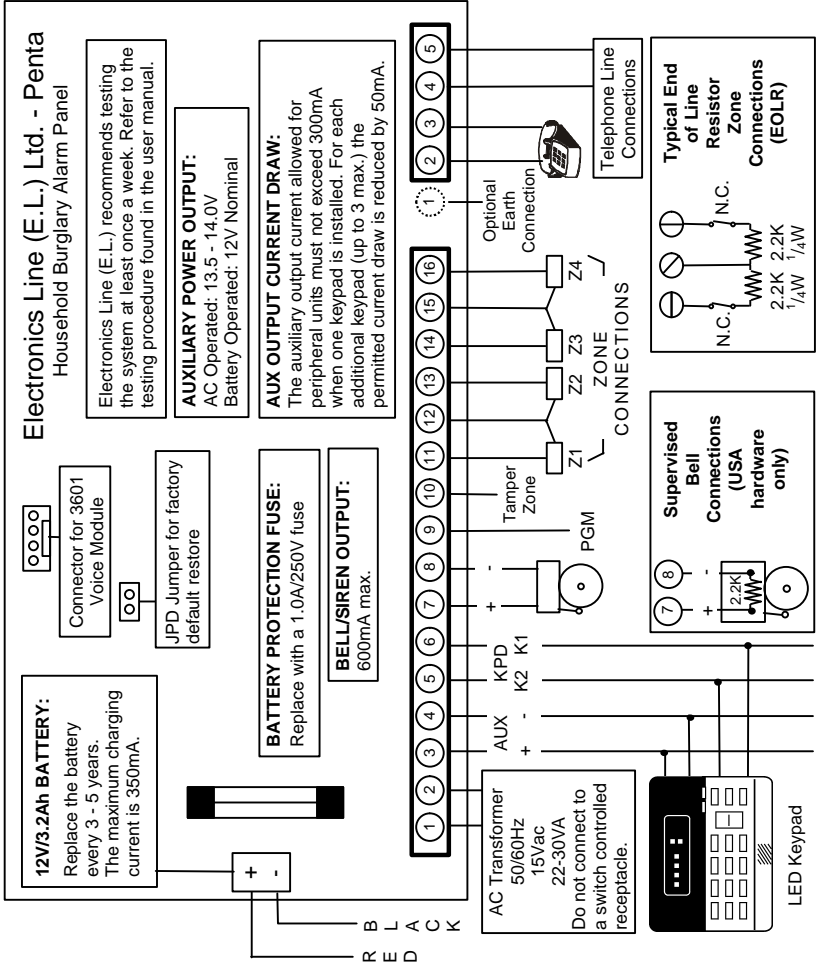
Electronics Line (E.L.) Ltd. - Penta
Household Burglary Alarm Panel

Electronics Line (E.L.) recommends testing the system at least once a week. Refer to the testing procedure found in the user manual.

AUXILIARY POWER OUTPUT:
AC Operated: 13.5 - 14.0V
Battery Operated: 12V Nominal

AUX OUTPUT CURRENT DRAW:
The auxiliary output current allowed for peripheral units must not exceed 300mA when one keypad is installed. For each additional keypad (up to 3 max.) the permitted current draw is reduced by 50mA.

Connector for 3601 Voice Module

JPD Jumper for factory default restore

BATTERY PROTECTION FUSE:
Replace with a 1.0A/250V fuse

BELL/SIREN OUTPUT:
600mA max.

12V/3.2Ah BATTERY:
Replace the battery every 3 - 5 years. The maximum charging current is 350mA.

+ -

RED
BLACK

1 2 3 4 5 6 7 8 9 10 11 12 13 14 15 16

AC Transformer
50/60Hz
15Vac
22-30VA
Do not connect to a switch controlled receptacle.

AUX + -
KPD K2 K1

+ -

PGM

Tamper Zone

Z1 Z2 Z3 Z4
ZONE CONNECTIONS

1
Optional Earth Connection

2 3 4 5
Telephone Line Connections

Supervised Bell Connections (USA hardware only)
7 8
+ -
2.2K

Typical End of Line Resistor Zone Connections (EOLR)
N.C.
N.C.
2.2K $\frac{1}{4}$W
2.2K $\frac{1}{4}$W

LED Keypad